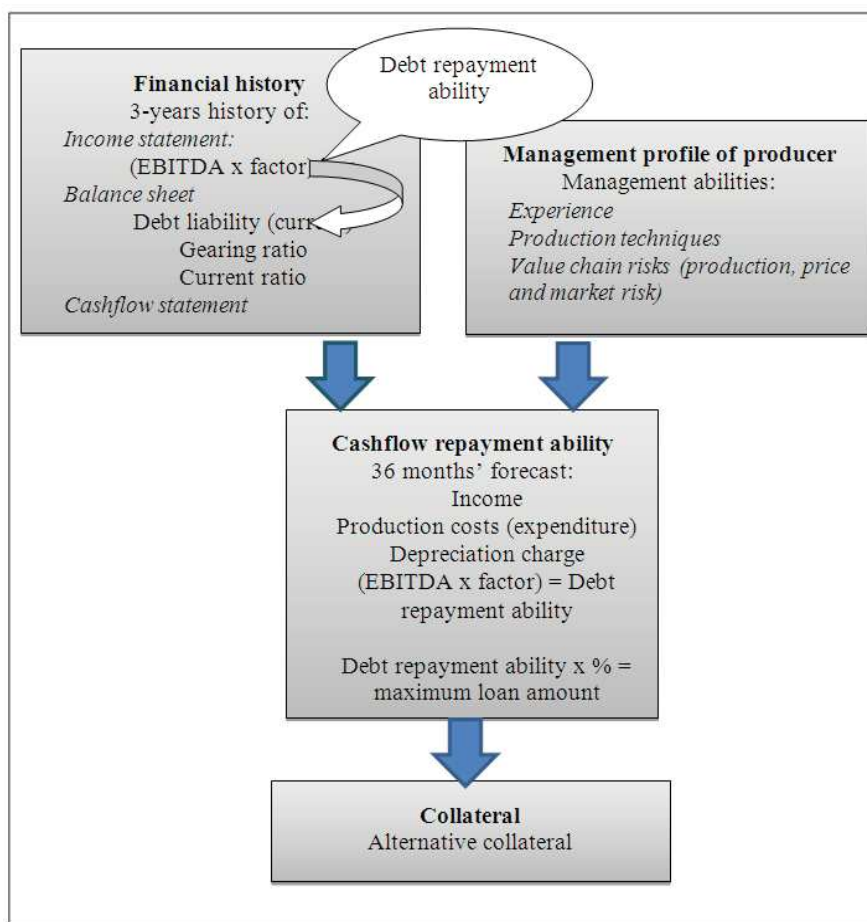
Financial history
3-years history of:
Income statement:
(EBITDA x factor)
Balance sheet
Debt liability (curr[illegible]
Gearing ratio
Current ratio
Cashflow statement

Debt repayment ability

Management profile of producer
Management abilities:
Experience
Production techniques
Value chain risks (production, price and market risk)

Cashflow repayment ability
36 months' forecast:
Income
Production costs (expenditure)
Depreciation charge
(EBITDA x factor) = Debt repayment ability

Debt repayment ability x % = maximum loan amount

Collateral
Alternative collateral